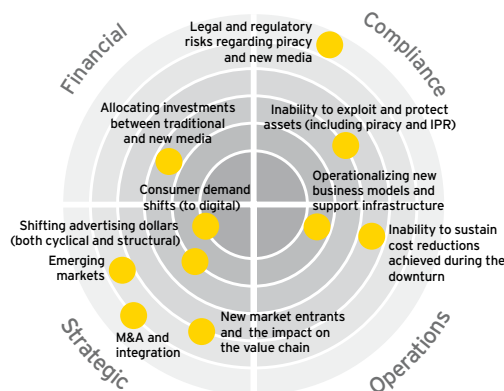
Financial

Compliance

Legal and regulatory risks regarding piracy and new media

Allocating investments between traditional and new media

Inability to exploit and protect assets (including piracy and IPR)

Consumer demand shifts (to digital)

Operationalizing new business models and support infrastructure

Shifting advertising dollars (both cyclical and structural)

Inability to sustain cost reductions achieved during the downturn

Emerging markets

New market entrants and the impact on the value chain

M&A and integration

Strategic

Operations